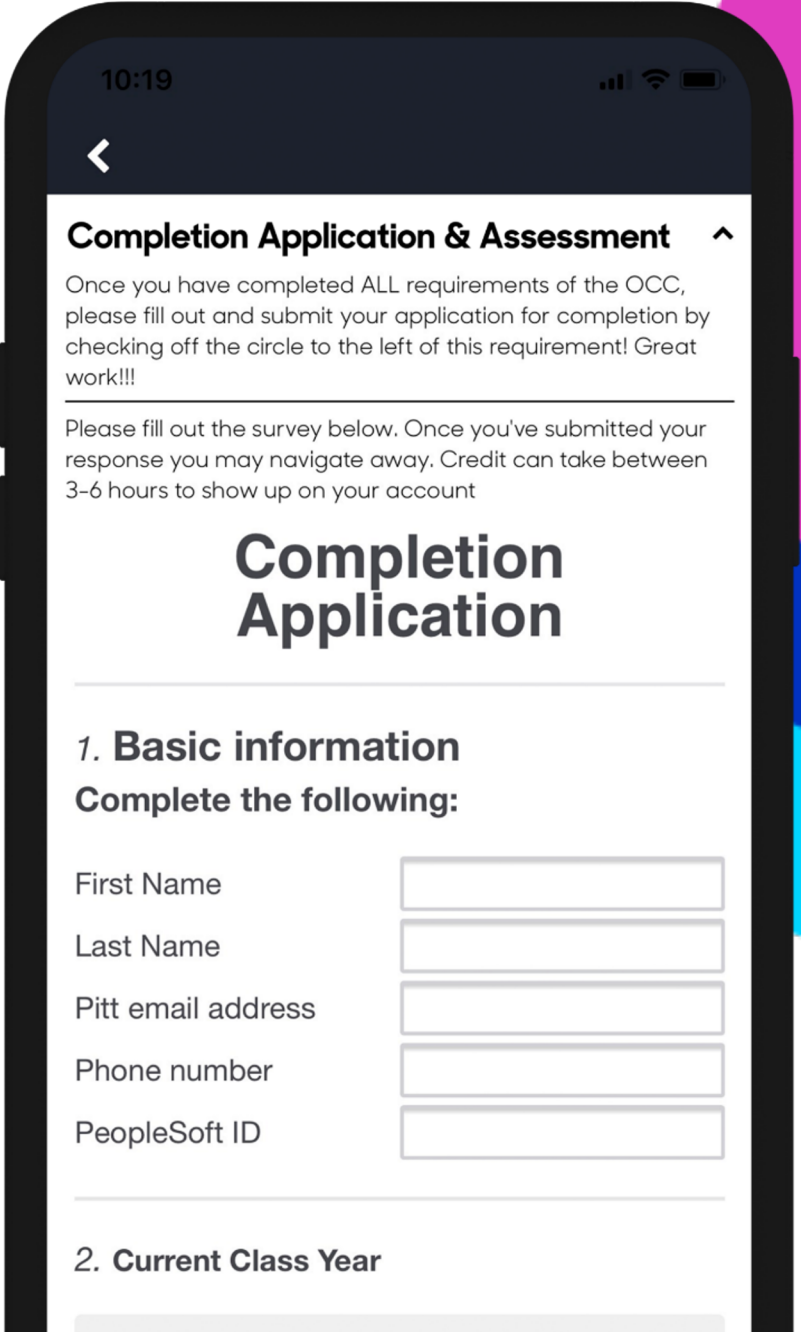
10:19

Completion Application & Assessment

Once you have completed ALL requirements of the OCC, please fill out and submit your application for completion by checking off the circle to the left of this requirement! Great work!!!

Please fill out the survey below. Once you've submitted your response you may navigate away. Credit can take between 3-6 hours to show up on your account

Completion Application

1. Basic information
Complete the following:

First Name
Last Name
Pitt email address
Phone number
PeopleSoft ID

2. Current Class Year